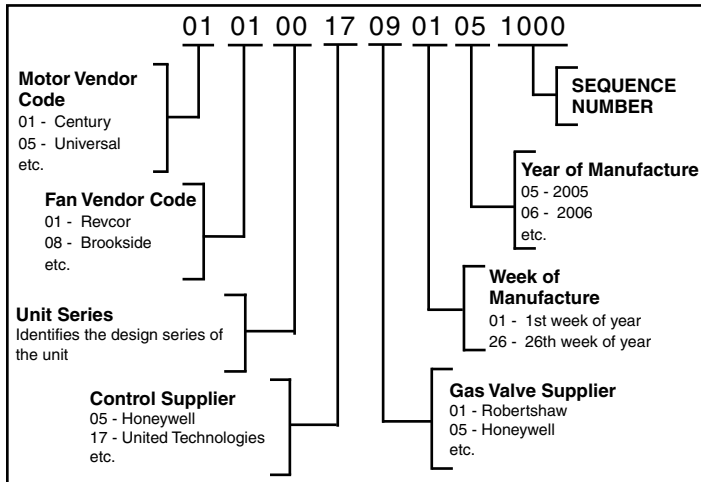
01 01 00 17 09 01 05 1000

SEQUENCE NUMBER

Motor Vendor Code
01 - Century
05 - Universal
etc.

Year of Manufacture
05 - 2005
06 - 2006
etc.

Fan Vendor Code
01 - Revcor
08 - Brookside
etc.

Week of Manufacture
01 - 1st week of year
26 - 26th week of year

Unit Series
Identifies the design series of the unit

Control Supplier
05 - Honeywell
17 - United Technologies
etc.

Gas Valve Supplier
01 - Robertshaw
05 - Honeywell
etc.